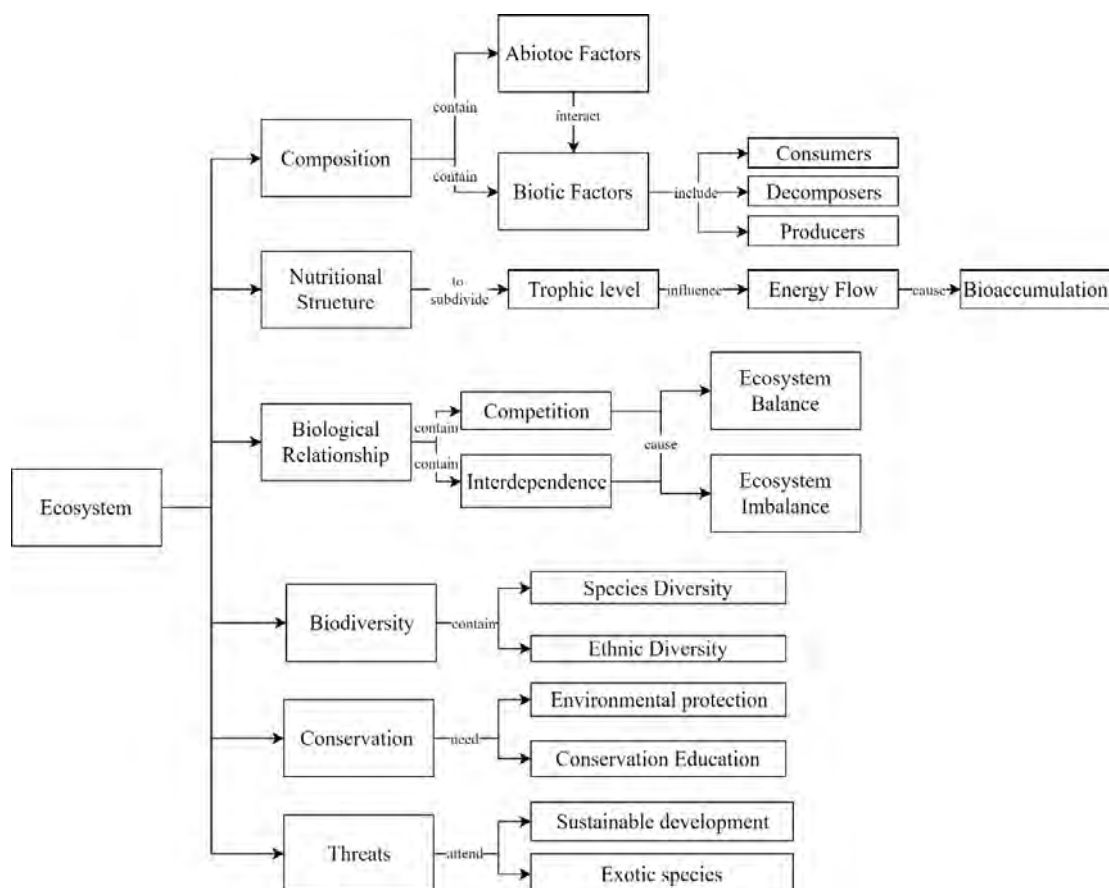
Ecosystem

Composition
contain
Abiotoc Factors
interact
contain
Biotic Factors
include
Consumers
Decomposers
Producers

Nutritional Structure
to subdivide
Trophic level
influence
Energy Flow
cause
Bioaccumulation

Biological Relationship
contain
Competition
contain
Interdependence
cause
Ecosystem Balance
Ecosystem Imbalance

Biodiversity
contain
Species Diversity
Ethnic Diversity

Conservation
need
Environmental protection
Conservation Education

Threats
attend
Sustainable development
Exotic species